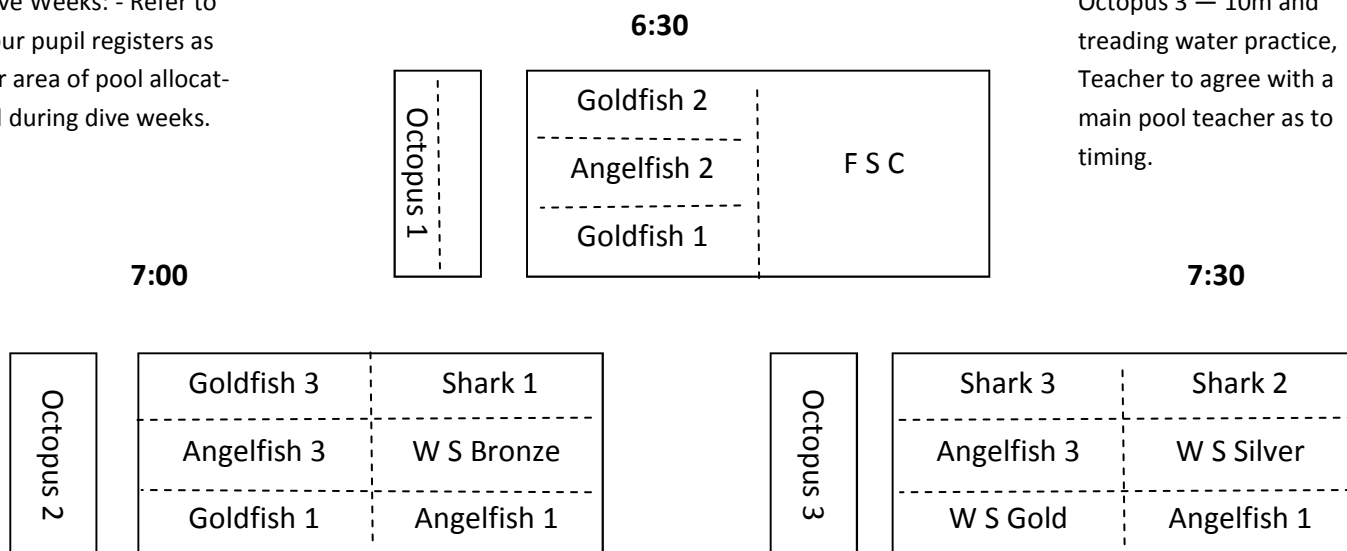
ve Weeks: - Refer to ur pupil registers as r area of pool allocatd during dive weeks.

6:30

Octopus 1

| Goldfish 2 | F S C |
|---|---|
| Angelfish 2 | |
| Goldfish 1 | |

Octopus 3 — 10m and treading water practice, Teacher to agree with a main pool teacher as to timing.

7:00

Octopus 2

| Goldfish 3 | Shark 1 |
|---|---|
| Angelfish 3 | W S Bronze |
| Goldfish 1 | Angelfish 1 |

7:30

Octopus 3

| Shark 3 | Shark 2 |
|---|---|
| Angelfish 3 | W S Silver |
| W S Gold | Angelfish 1 |